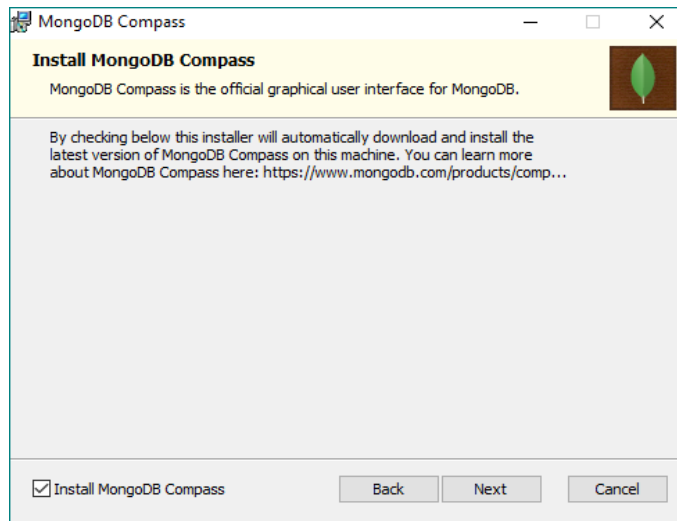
MongoDB Compass

Install MongoDB Compass

MongoDB Compass is the official graphical user interface for MongoDB.

By checking below this installer will automatically download and install the latest version of MongoDB Compass on this machine. You can learn more about MongoDB Compass here: https://www.mongodb.com/products/comp...

Install MongoDB Compass

Back

Next

Cancel